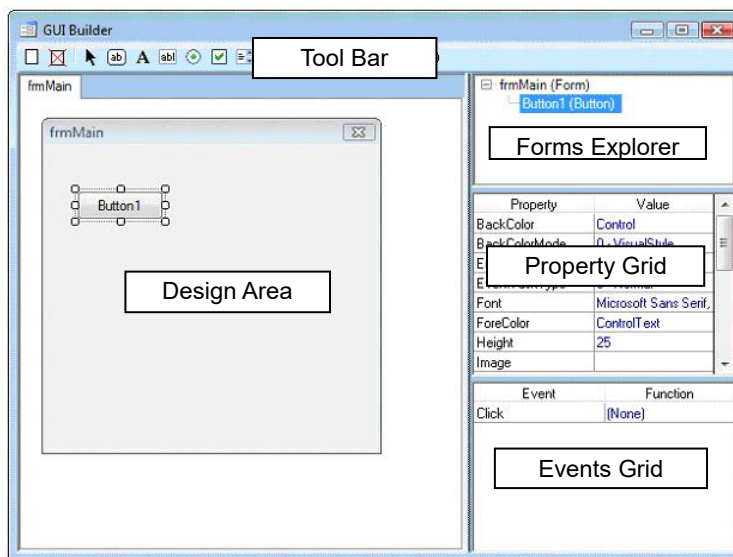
GUI Builder

Tool Bar

frmMain

frmMain

Button1

Design Area

frmMain (Form)
Button1 (Button)

Forms Explorer

| Property | Value |
|---|---|
| BackColor | Control |
| BackColorMode | 0 - VisualStyle |
| E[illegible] | |
| E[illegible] | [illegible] |
| Font | Microsoft Sans Serif, |
| ForeColor | ControlText |
| Height | 25 |
| Image | |

Property Grid

| Event | Function |
|---|---|
| Click | (None) |

Events Grid